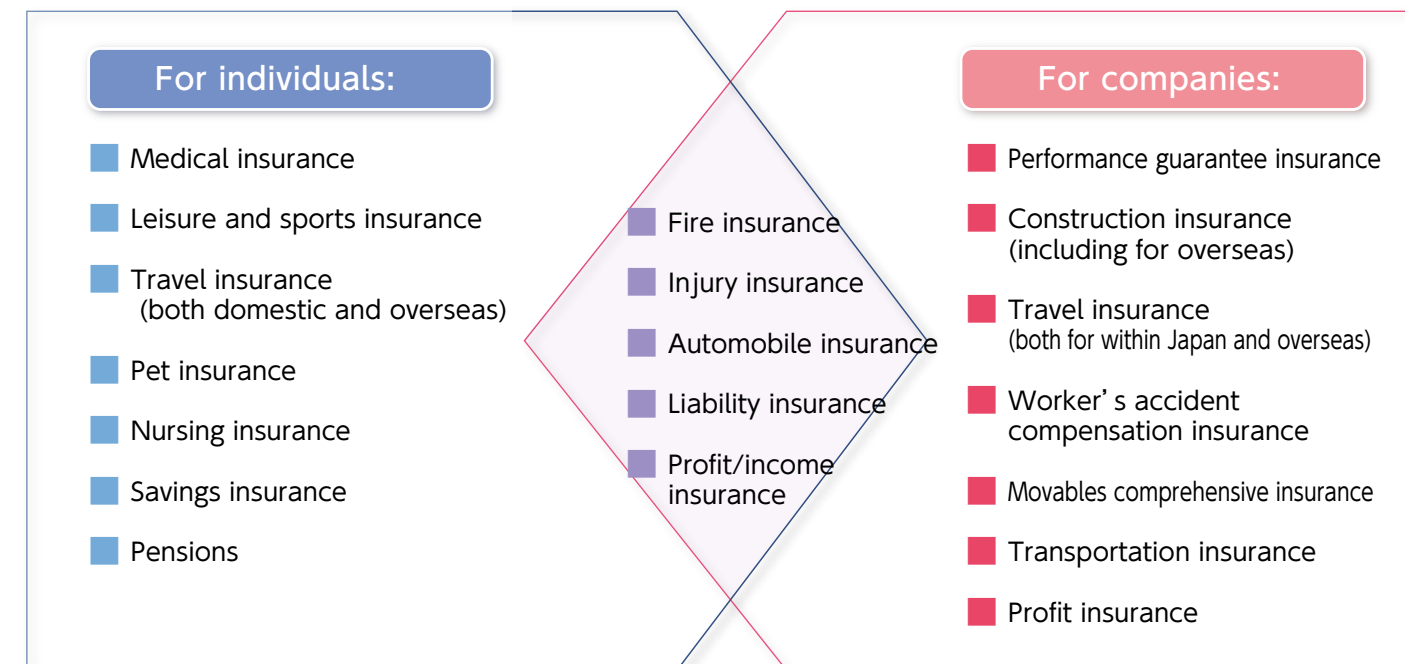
For individuals:

Medical insurance

Leisure and sports insurance

Travel insurance (both domestic and overseas)

Pet insurance

Nursing insurance

Savings insurance

Pensions

Fire insurance

Injury insurance

Automobile insurance

Liability insurance

Profit/income insurance

For companies:

Performance guarantee insurance

Construction insurance (including for overseas)

Travel insurance (both for within Japan and overseas)

Worker's accident compensation insurance

Movables comprehensive insurance

Transportation insurance

Profit insurance